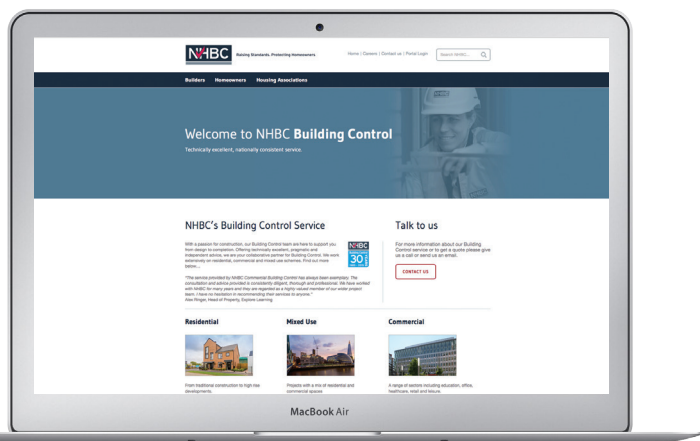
NHBC Raising Standards. Protecting Homeowners

Home | Careers | Contact us | Portal Login

Search NHBC...

Builders Homeowners Housing Associations

Welcome to NHBC **Building Control**

Technically excellent, nationally consistent service.

NHBC's Building Control Service

With a passion for construction, our Building Control team are here to support you from design to completion. Offering technically excellent, pragmatic and independent advice, we are your collaborative partner for Building Control. We work extensively on residential, commercial and mixed use schemes. Find out more below...

NHBC 30

"The service provided by NHBC Commercial Building Control has always been exemplary. The consultation and advice provided is consistently diligent, thorough and professional. We have worked with NHBC for many years and they are regarded as a highly valued member of our wider project team. I have no hesitation in recommending their services to anyone." Alex Ringer, Head of Property, Explore Learning

Talk to us

For more information about our Building Control service or to get a quote please give us a call or send us an email.

CONTACT US

Residential

From traditional construction to high rise developments.

Mixed Use

Projects with a mix of residential and commercial spaces

Commercial

A range of sectors including education, office, healthcare, retail and leisure.

MacBook Air